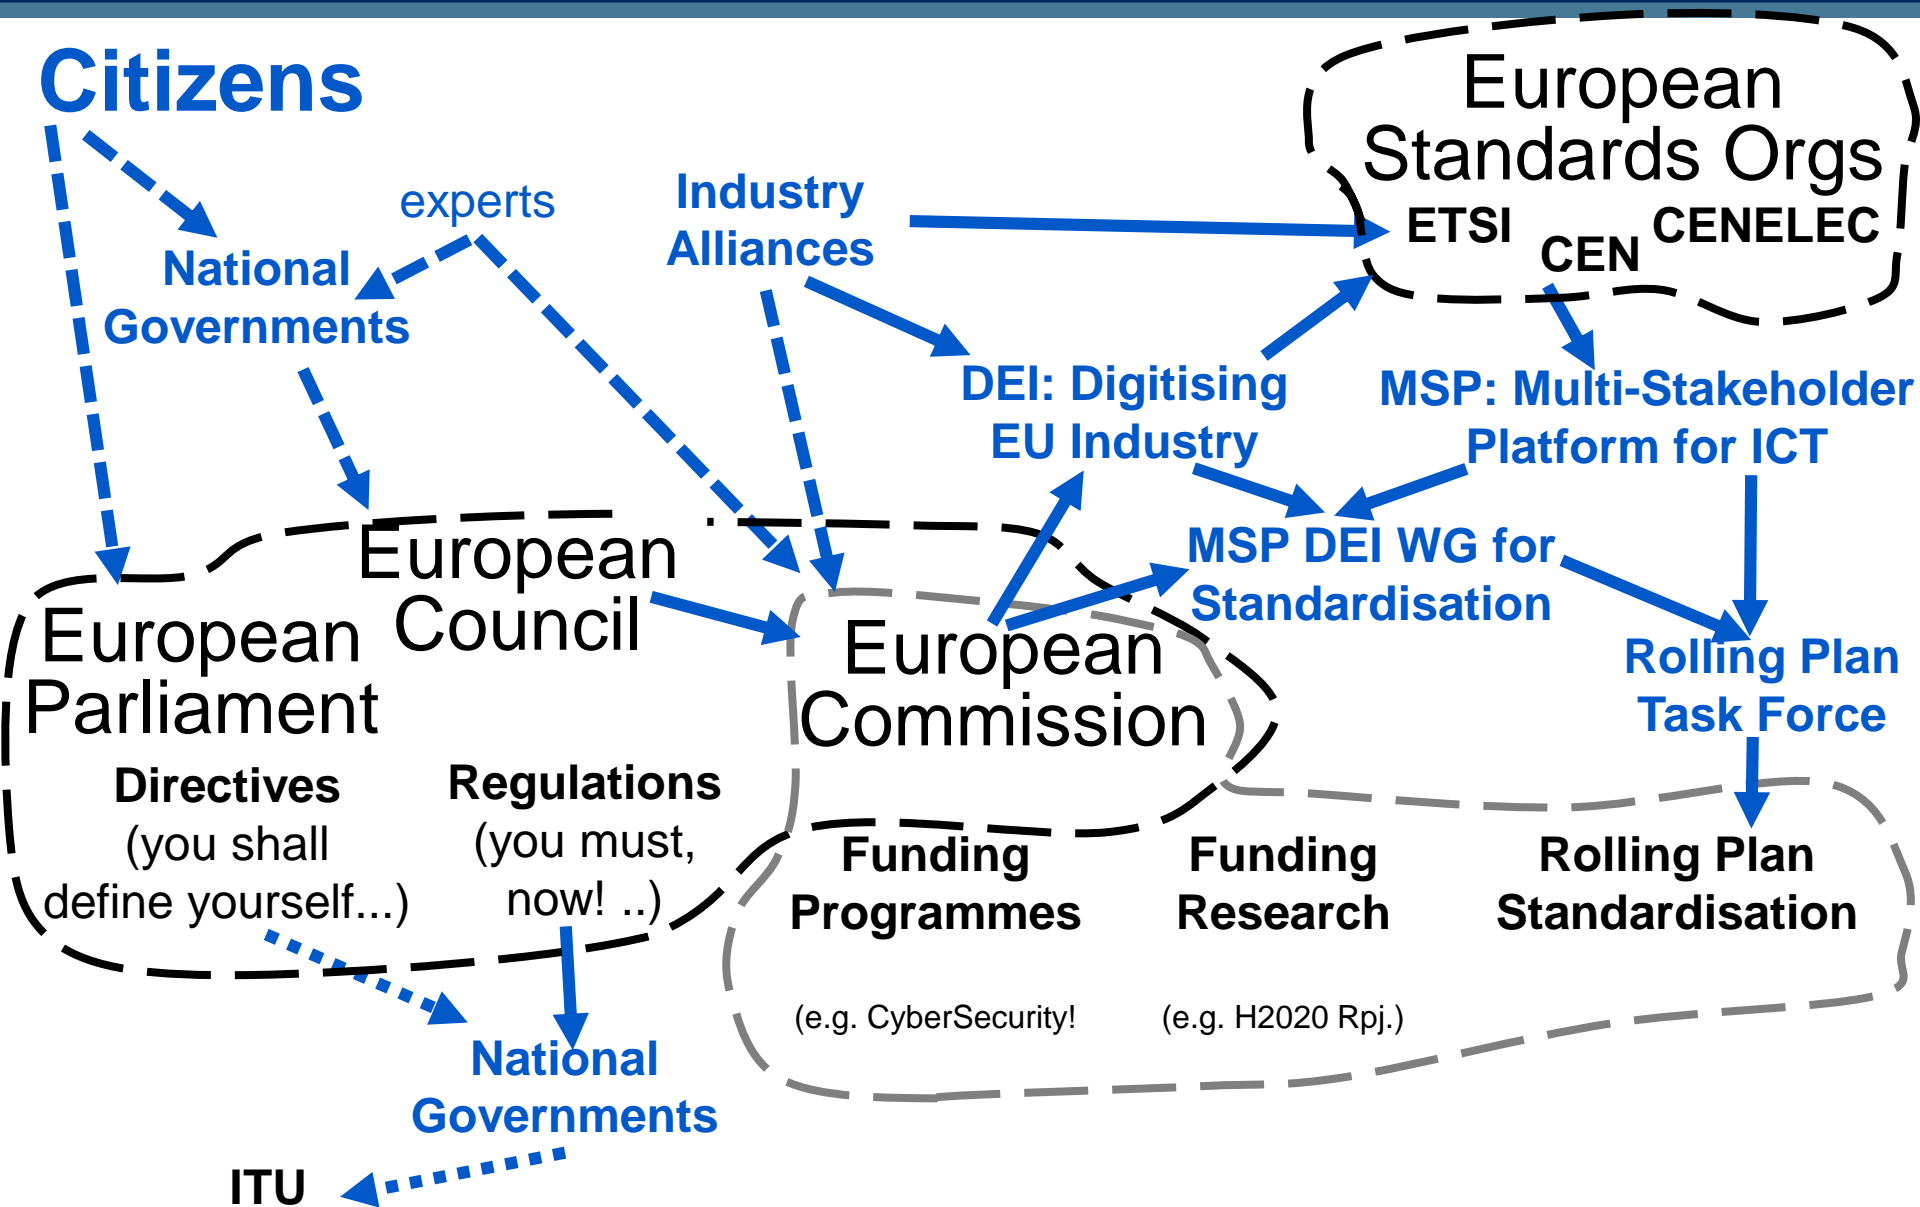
Citizens

experts

Industry Alliances

European Standards Orgs
ETSI CEN CENELEC

National Governments

DEI: Digitising EU Industry

MSP: Multi-Stakeholder Platform for ICT

European Council

MSP DEI WG for Standardisation

European Parliament

European Commission

Rolling Plan Task Force

Directives
(you shall define yourself...)

Regulations
(you must, now! ..)

Funding Programmes

Funding Research

Rolling Plan Standardisation

(e.g. CyberSecurity!

(e.g. H2020 Rpj.)

National Governments

ITU